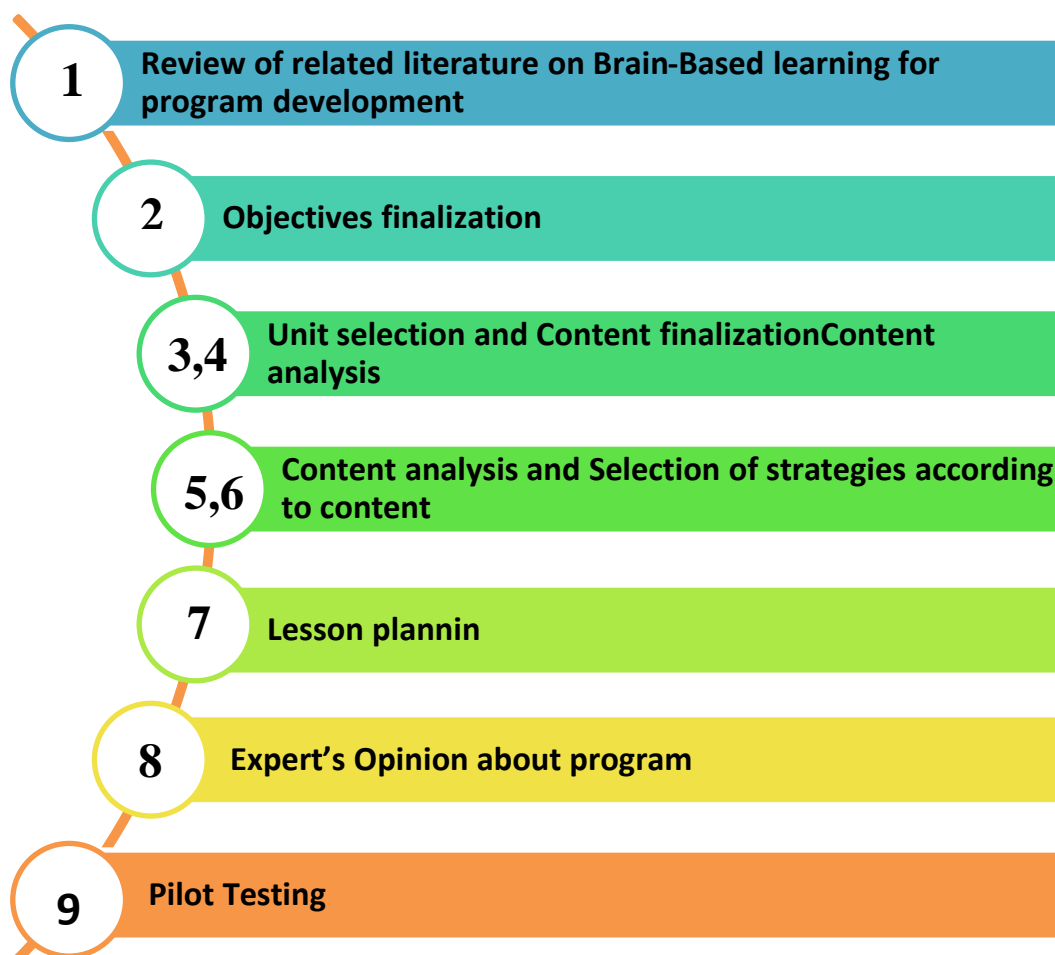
1
Review of related literature on Brain-Based learning for program development

2
Objectives finalization

3,4
Unit selection and Content finalizationContent analysis

5,6
Content analysis and Selection of strategies according to content

7
Lesson plannin

8
Expert’s Opinion about program

9
Pilot Testing